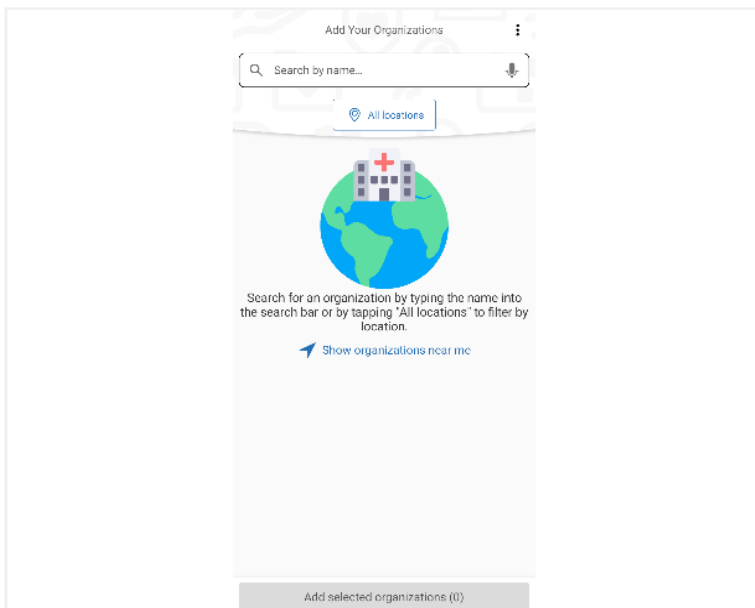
Add Your Organizations

Search by name...

All locations

Search for an organization by typing the name into the search bar or by tapping "All locations" to filter by location.

Show organizations near me

Add selected organizations (0)